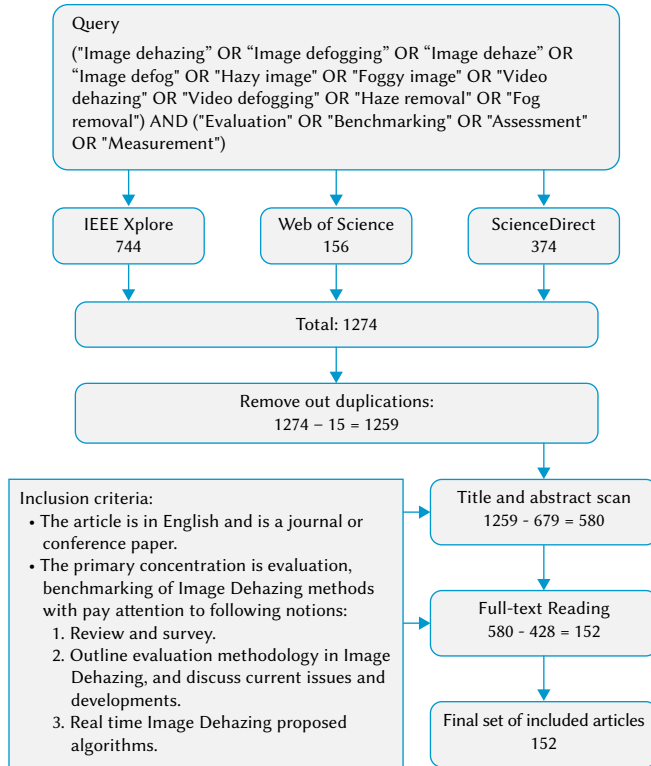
Query

("Image dehazing" OR “Image defogging" OR “Image dehaze" OR “Image defog" OR "Hazy image" OR "Foggy image" OR "Video dehazing" OR "Video defogging" OR "Haze removal" OR "Fog removal") AND ("Evaluation" OR "Benchmarking" OR "Assessment" OR "Measurement")

IEEE Xplore
744

Web of Science
156

ScienceDirect
374

Total: 1274

Remove out duplications:
1274 − 15 = 1259

Inclusion criteria:
• The article is in English and is a journal or conference paper.
• The primary concentration is evaluation, benchmarking of Image Dehazing methods with pay attention to following notions:
1. Review and survey.
2. Outline evaluation methodology in Image Dehazing, and discuss current issues and developments.
3. Real time Image Dehazing proposed algorithms.

Title and abstract scan
1259 - 679 = 580

Full-text Reading
580 - 428 = 152

Final set of included articles
152